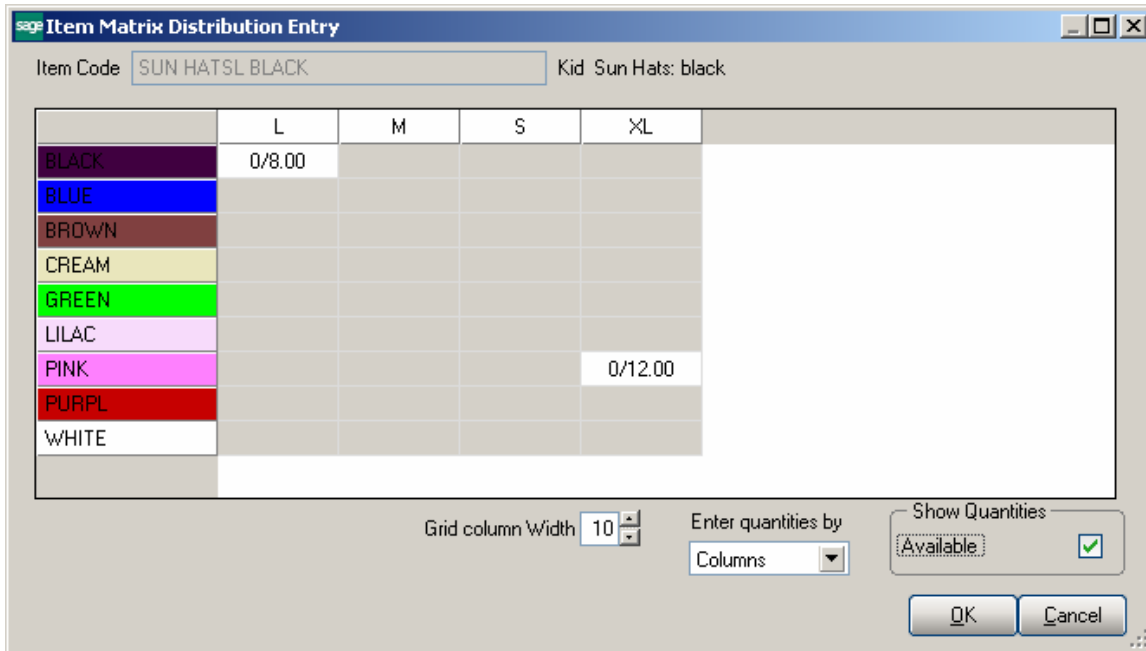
sage Item Matrix Distribution Entry

Item Code SUN HATSL BLACK Kid Sun Hats: black

| | L | M | S | XL |
|---|---|---|---|---|
| BLACK | 0/8.00 | | | |
| BLUE | | | | |
| BROWN | | | | |
| CREAM | | | | |
| GREEN | | | | |
| LILAC | | | | |
| PINK | | | | 0/12.00 |
| PURPL | | | | |
| WHITE | | | | |

Grid column Width 10

Enter quantities by
Columns

Show Quantities
Available

OK Cancel